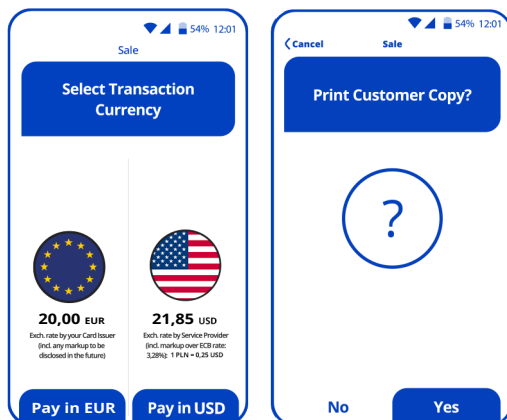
54% 12:01

Sale

Select Transaction Currency

20,00 EUR
Exch. rate by your Card Issuer (incl. any markup to be disclosed in the future)

21,85 USD
Exch. rate by Service Provider (incl. markup over ECB rate: 3,28%): 1 PLN = 0,25 USD

Pay in EUR

Pay in USD

54% 12:01

Cancel

Sale

Print Customer Copy?

?

No

Yes